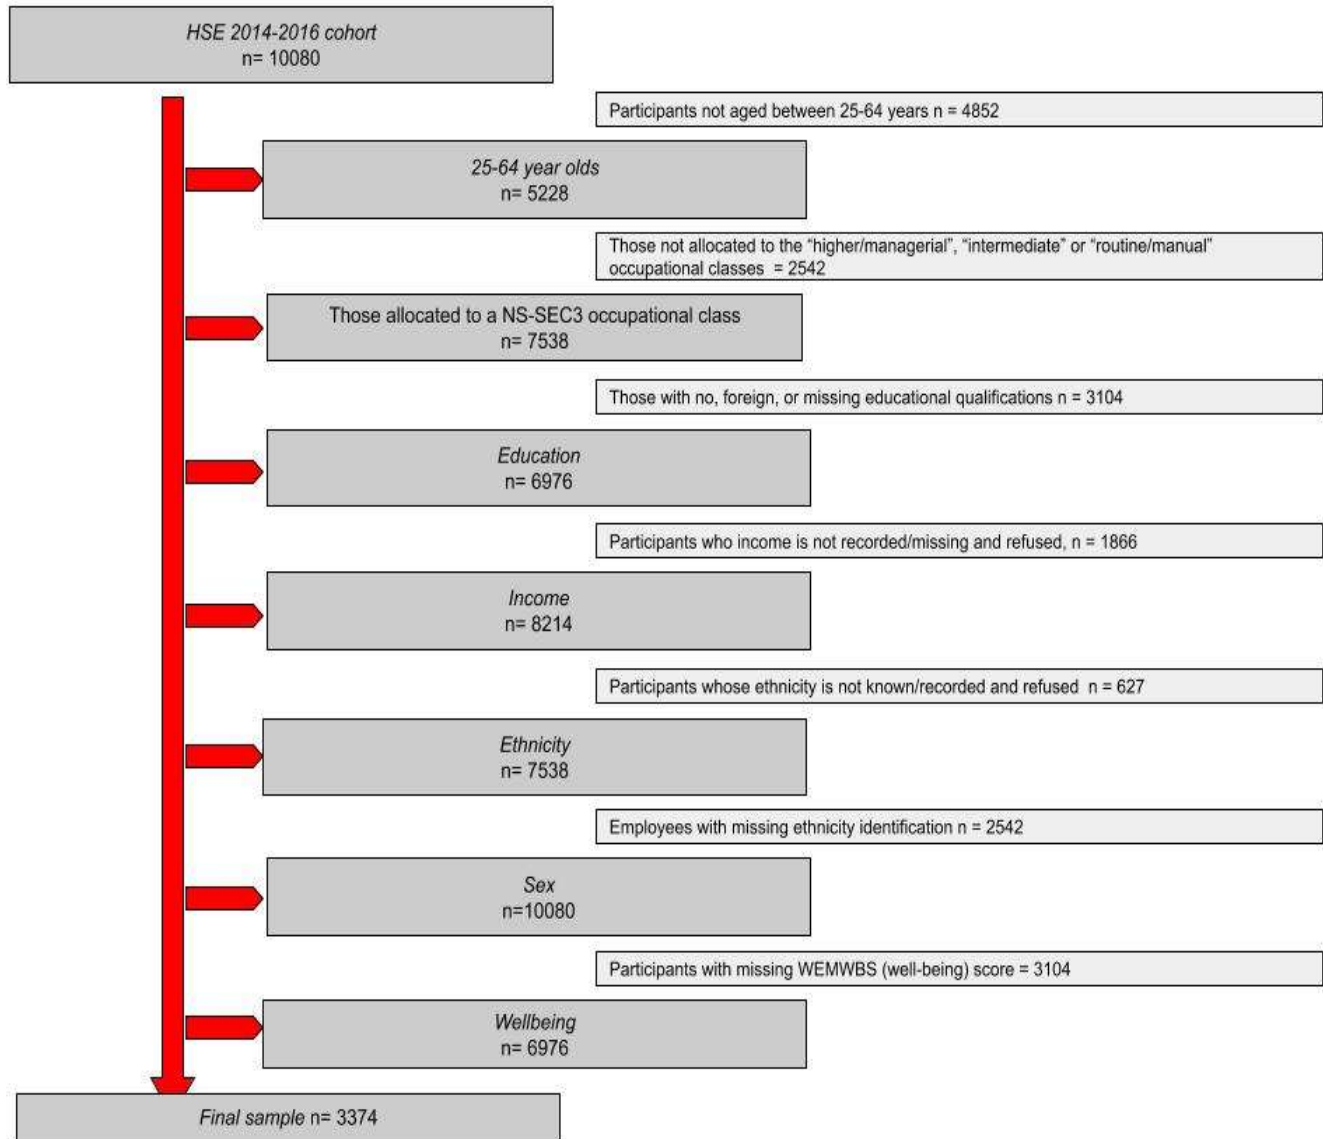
HSE 2014-2016 cohort
n= 10080

Participants not aged between 25-64 years n = 4852

25-64 year olds
n= 5228

Those not allocated to the "higher/managerial", "intermediate" or "routine/manual" occupational classes = 2542

Those allocated to a NS-SEC3 occupational class
n= 7538

Those with no, foreign, or missing educational qualifications n = 3104

Education
n= 6976

Participants who income is not recorded/missing and refused, n = 1866

Income
n= 8214

Participants whose ethnicity is not known/recorded and refused n = 627

Ethnicity
n= 7538

Employees with missing ethnicity identification n = 2542

Sex
n=10080

Participants with missing WEMWBS (well-being) score = 3104

Wellbeing
n= 6976

Final sample n= 3374